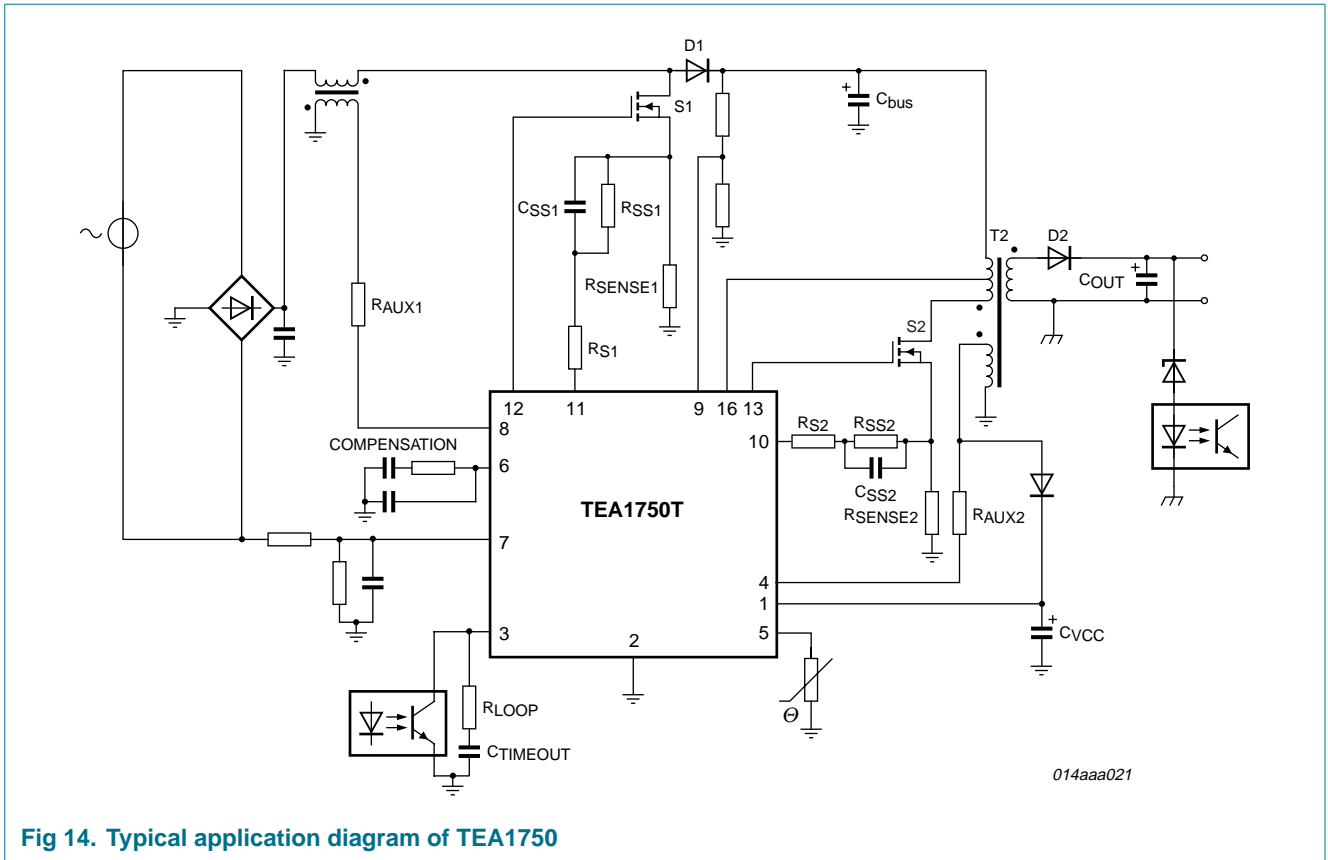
D1

S1

$C_{bus}$

$C_{SS1}$

$R_{SS1}$

$R_{SENSE1}$

$R_{AUX1}$

$R_{S1}$

T2

D2

$C_{OUT}$

S2

12 11 9 16 13

8

COMPENSATION

6

10

$R_{S2}$

$R_{SS2}$

$C_{SS2}$

$R_{SENSE2}$

$R_{AUX2}$

TEA1750T

7

4

1

3

2

5

$C_{VCC}$

$R_{LOOP}$

$C_{TIMEOUT}$

$\Theta$

014aaa021

Fig 14. Typical application diagram of TEA1750